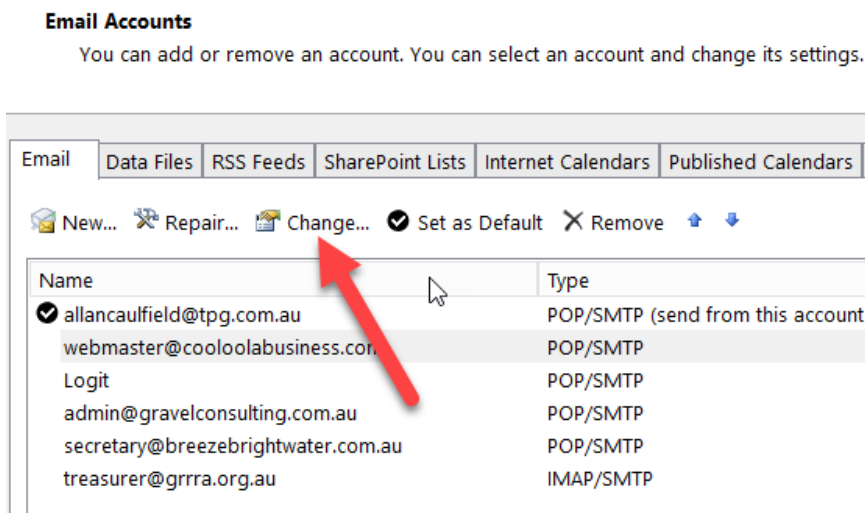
**Email Accounts**
You can add or remove an account. You can select an account and change its settings.

Email | Data Files | RSS Feeds | SharePoint Lists | Internet Calendars | Published Calendars

New... Repair... Change... Set as Default Remove

| Name | Type |
|---|---|
| allancaulfield@tpg.com.au | POP/SMTP (send from this account |
| webmaster@cooloolabusiness.co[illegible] | POP/SMTP |
| Logit | POP/SMTP |
| admin@gravelconsulting.com.au | POP/SMTP |
| secretary@breezebrightwater.com.au | POP/SMTP |
| treasurer@grrra.org.au | IMAP/SMTP |